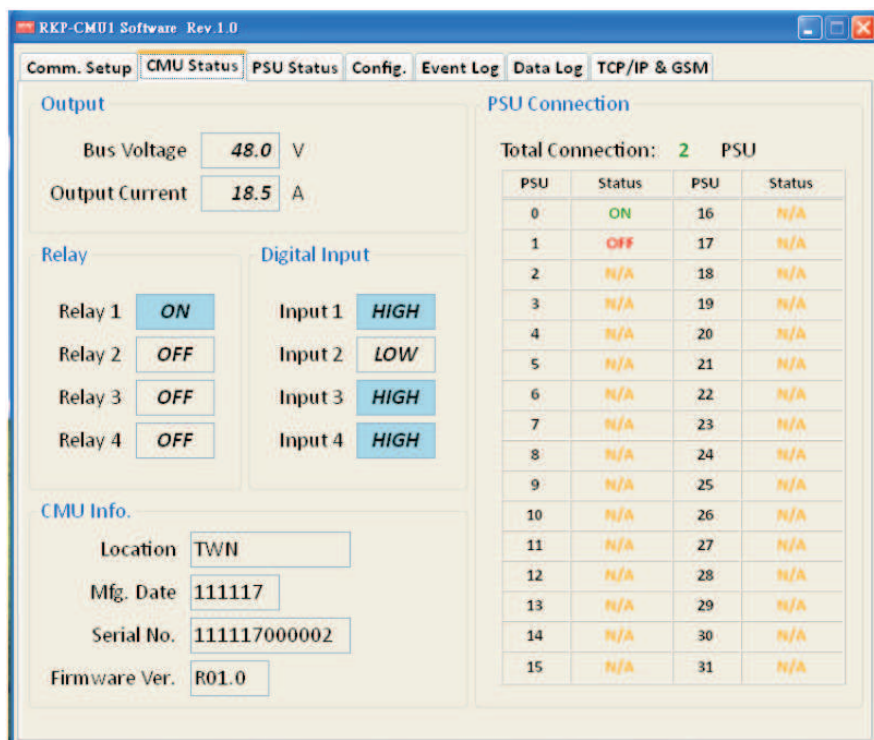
RKP-CMU1 Software Rev.1.0

Comm. Setup | CMU Status | PSU Status | Config. | Event Log | Data Log | TCP/IP & GSM

Output

Bus Voltage 48.0 V

Output Current 18.5 A

Relay

Relay 1 ON

Relay 2 OFF

Relay 3 OFF

Relay 4 OFF

Digital Input

Input 1 HIGH

Input 2 LOW

Input 3 HIGH

Input 4 HIGH

CMU Info.

Location TWN

Mfg. Date 111117

Serial No. 111117000002

Firmware Ver. R01.0

PSU Connection

Total Connection: 2 PSU

| PSU | Status | PSU | Status |
|---|---|---|---|
| 0 | ON | 16 | N/A |
| 1 | OFF | 17 | N/A |
| 2 | N/A | 18 | N/A |
| 3 | N/A | 19 | N/A |
| 4 | N/A | 20 | N/A |
| 5 | N/A | 21 | N/A |
| 6 | N/A | 22 | N/A |
| 7 | N/A | 23 | N/A |
| 8 | N/A | 24 | N/A |
| 9 | N/A | 25 | N/A |
| 10 | N/A | 26 | N/A |
| 11 | N/A | 27 | N/A |
| 12 | N/A | 28 | N/A |
| 13 | N/A | 29 | N/A |
| 14 | N/A | 30 | N/A |
| 15 | N/A | 31 | N/A |